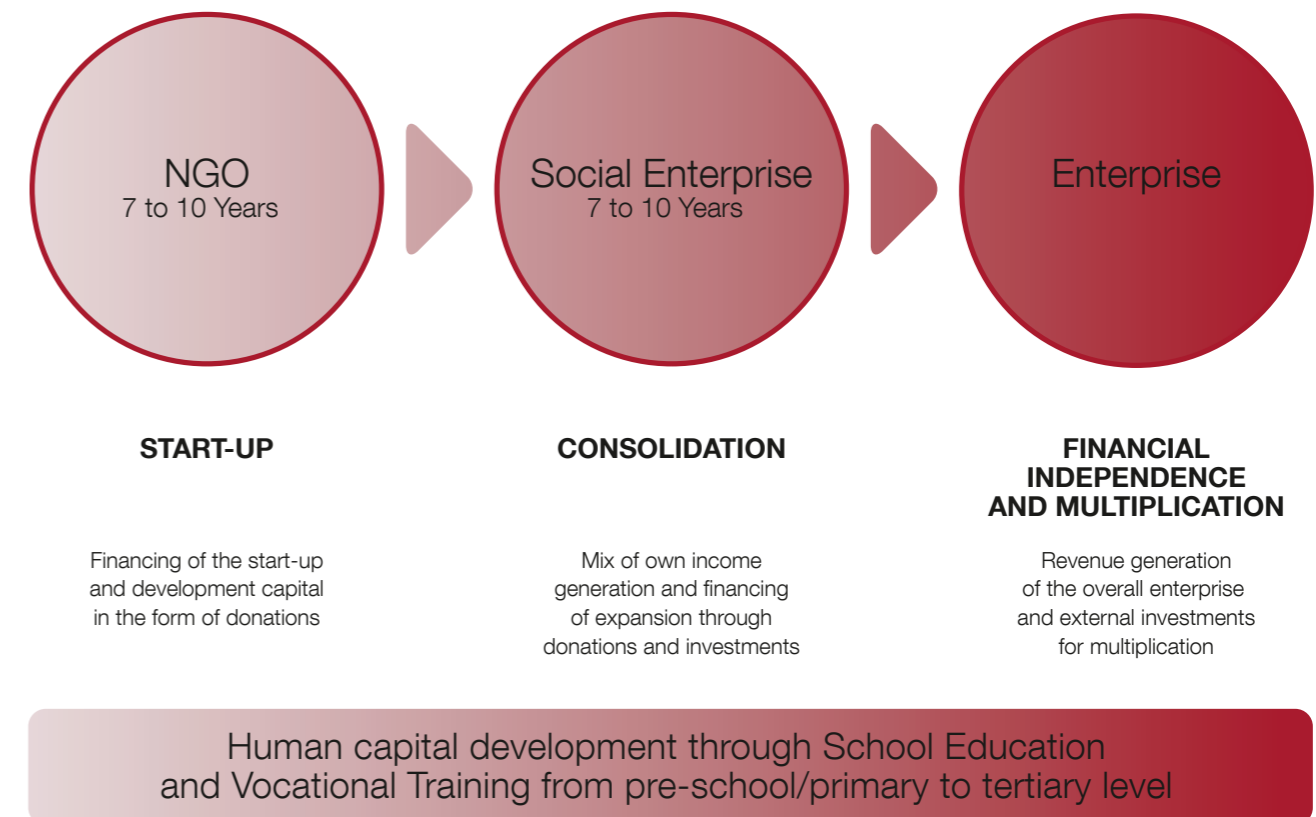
NGO
7 to 10 Years

Social Enterprise
7 to 10 Years

Enterprise

START-UP

Financing of the start-up and development capital in the form of donations

CONSOLIDATION

Mix of own income generation and financing of expansion through donations and investments

FINANCIAL INDEPENDENCE AND MULTIPLICATION

Revenue generation of the overall enterprise and external investments for multiplication

Human capital development through School Education and Vocational Training from pre-school/primary to tertiary level